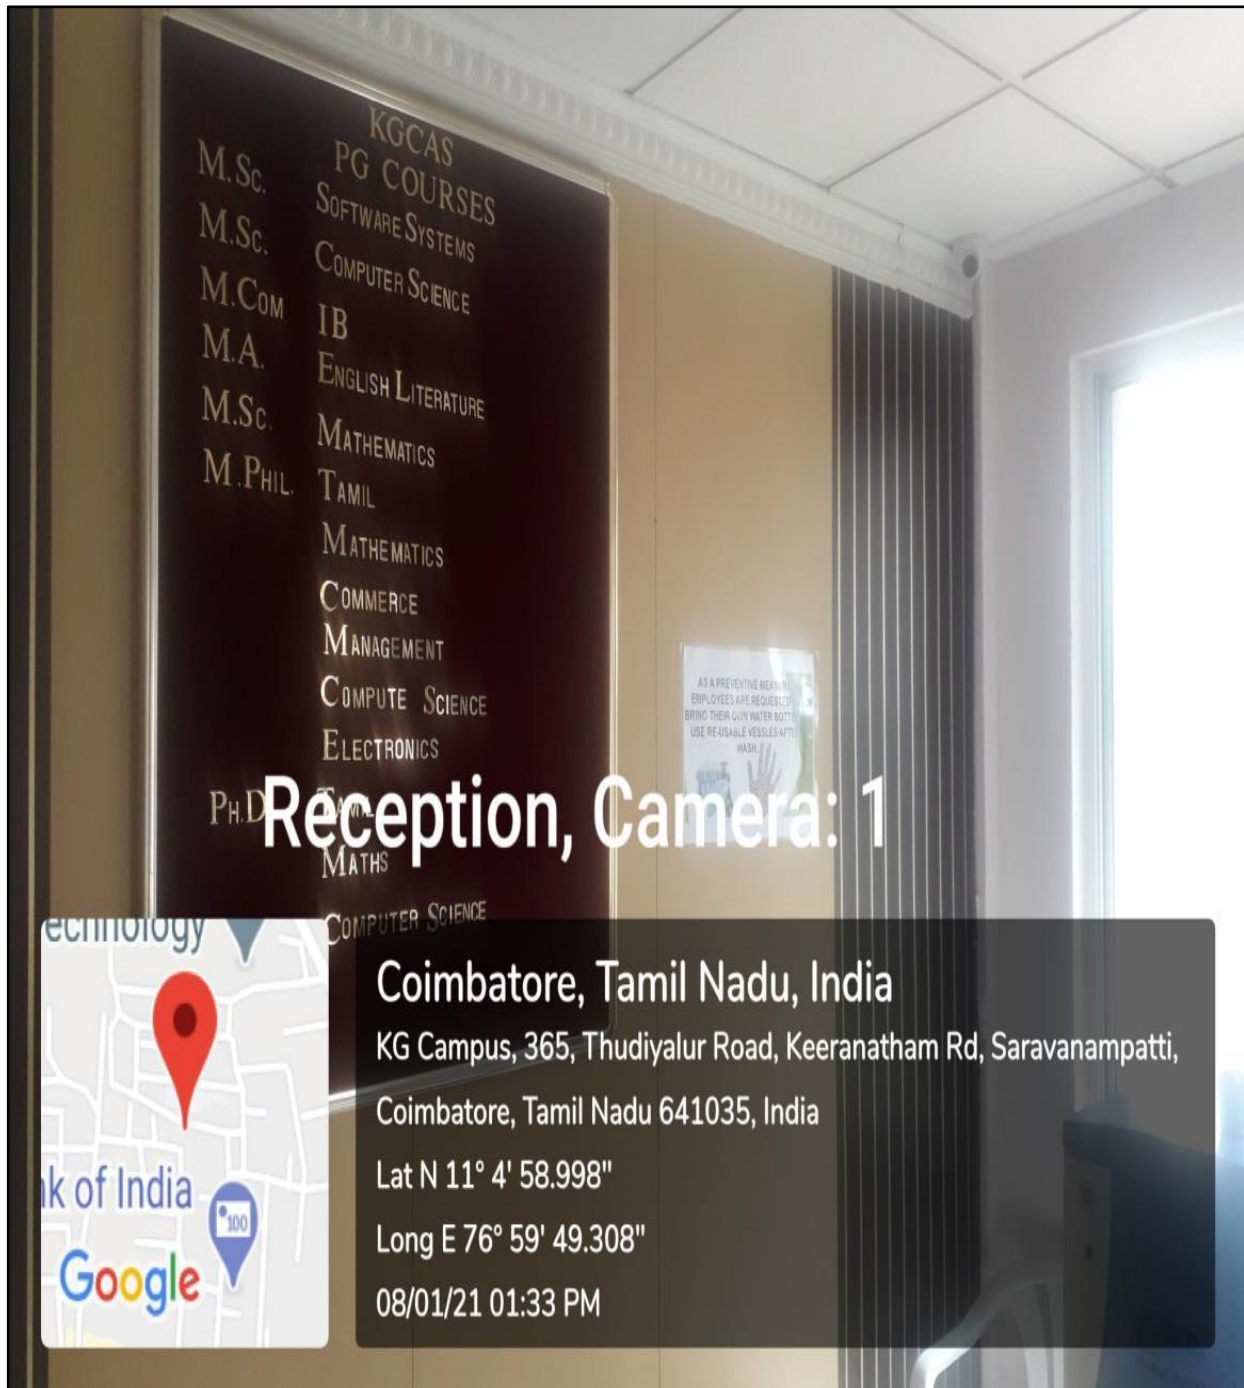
KGCAS
PG COURSES

M.Sc. SOFTWARE SYSTEMS
M.Sc. COMPUTER SCIENCE
M.COM IB
M.A. ENGLISH LITERATURE
M.Sc. MATHEMATICS
M.PHIL. TAMIL
MATHEMATICS
COMMERCE
MANAGEMENT
COMPUTE SCIENCE
ELECTRONICS
PH.D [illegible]
MATHS
COMPUTER SCIENCE

AS A PREVENTIVE MEASURE EMPLOYEES ARE REQUESTED BRING THEIR OWN WATER BOTTLE USE RE-USABLE VESSELS AFTER WASH

Reception, Camera: 1

echnology
k of India
Google
100

Coimbatore, Tamil Nadu, India
KG Campus, 365, Thudiyalur Road, Keeranatham Rd, Saravanampatti, Coimbatore, Tamil Nadu 641035, India
Lat N 11° 4' 58.998"
Long E 76° 59' 49.308"
08/01/21 01:33 PM